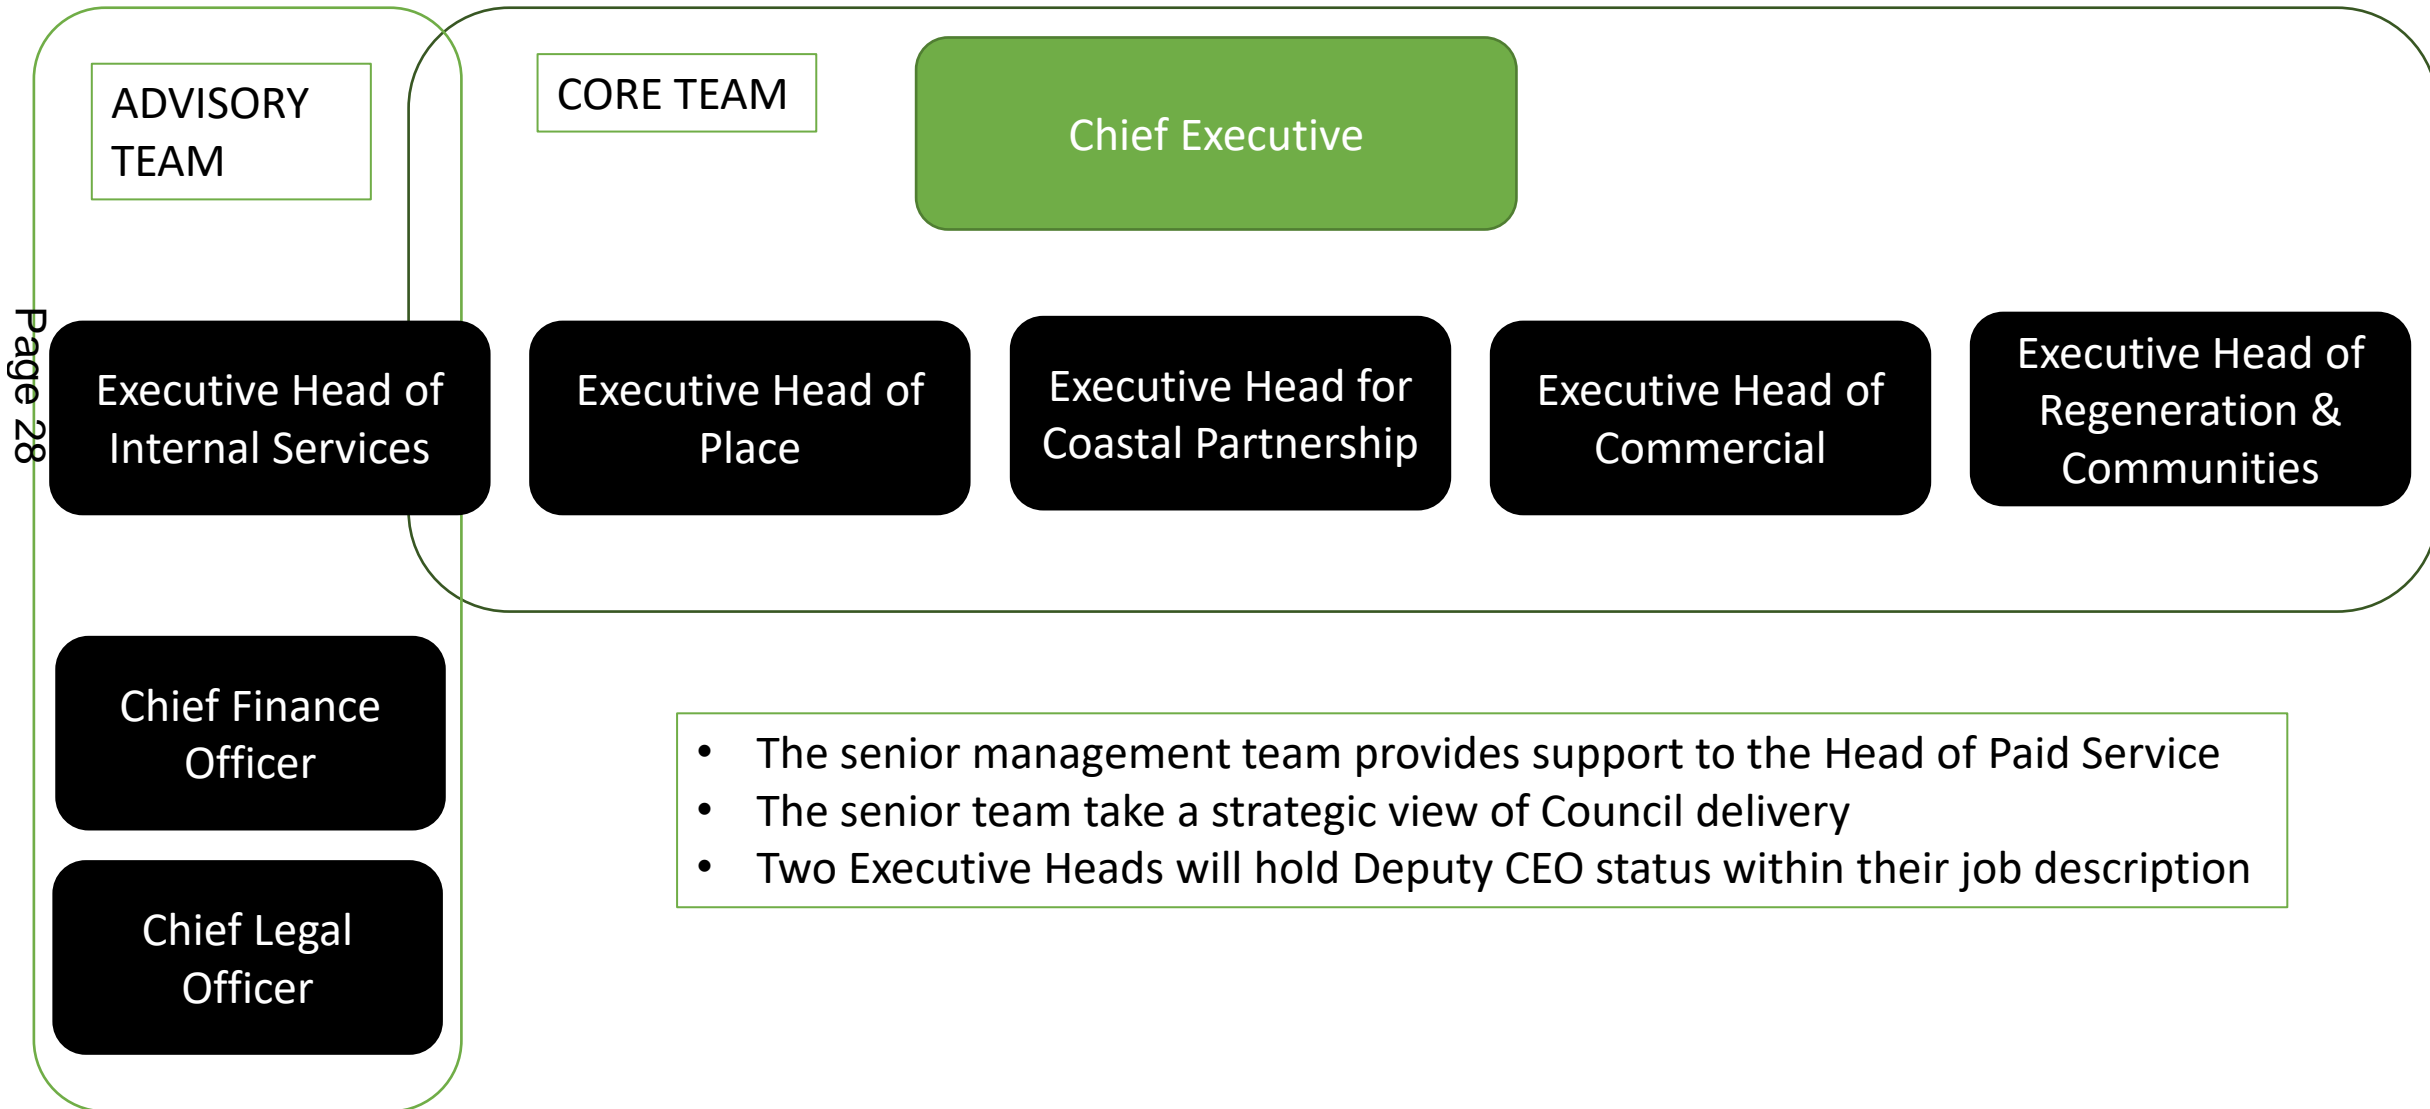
ADVISORY TEAM

CORE TEAM

Chief Executive

Page 28

Executive Head of Internal Services

Executive Head of Place

Executive Head for Coastal Partnership

Executive Head of Commercial

Executive Head of Regeneration & Communities

Chief Finance Officer

Chief Legal Officer

- The senior management team provides support to the Head of Paid Service
- The senior team take a strategic view of Council delivery
- Two Executive Heads will hold Deputy CEO status within their job description